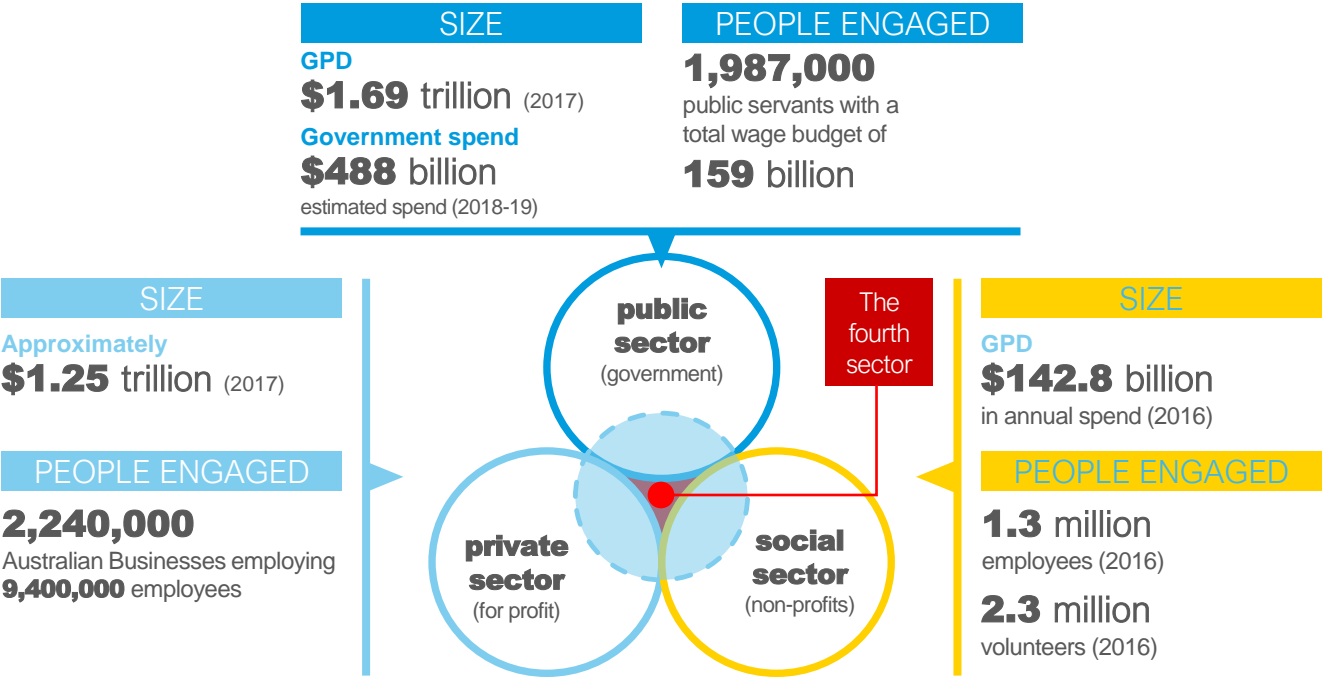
SIZE

GPD
$1.69 trillion (2017)
Government spend
$488 billion
estimated spend (2018-19)

PEOPLE ENGAGED

1,987,000
public servants with a total wage budget of
159 billion

SIZE

Approximately
$1.25 trillion (2017)

PEOPLE ENGAGED

2,240,000
Australian Businesses employing
9,400,000 employees

public sector
(government)

The fourth sector

private sector
(for profit)

social sector
(non-profits)

SIZE

GPD
$142.8 billion
in annual spend (2016)

PEOPLE ENGAGED

1.3 million
employees (2016)
2.3 million
volunteers (2016)